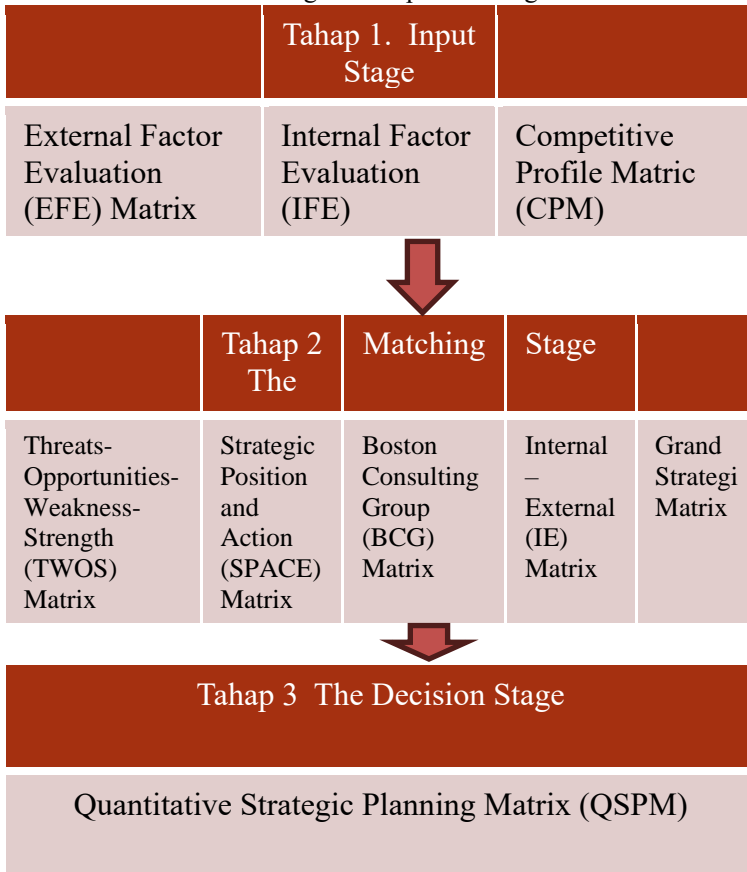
| | Tahap 1. Input Stage | |
|---|---|---|
| External Factor Evaluation (EFE) Matrix | Internal Factor Evaluation (IFE) | Competitive Profile Matric (CPM) |

| | Tahap 2 The | Matching | Stage | |
|---|---|---|---|---|
| Threats-Opportunities-Weakness-Strength (TWOS) Matrix | Strategic Position and Action (SPACE) Matrix | Boston Consulting Group (BCG) Matrix | Internal – External (IE) Matrix | Grand Strategi Matrix |

| Tahap 3 The Decision Stage |
|---|
| Quantitative Strategic Planning Matrix (QSPM) |